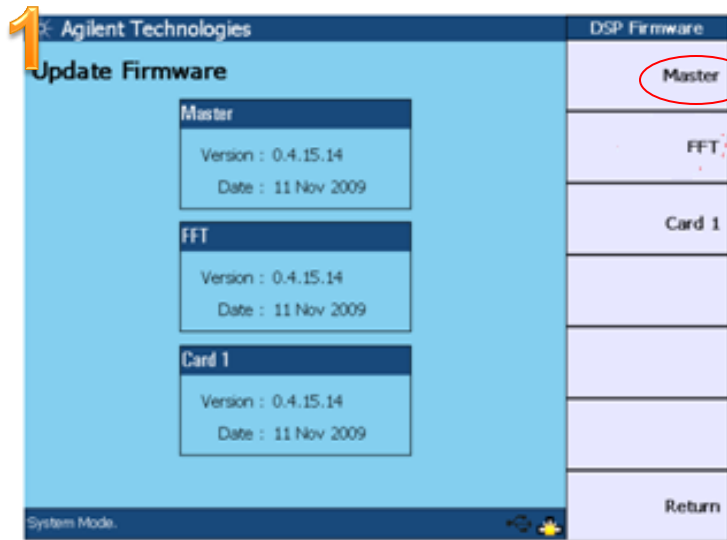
1

Agilent Technologies

DSP Firmware

Update Firmware

Master

Version : 0.4.15.14

Date : 11 Nov 2009

FFT

Version : 0.4.15.14

Date : 11 Nov 2009

Card 1

Version : 0.4.15.14

Date : 11 Nov 2009

Master

FFT

Card 1

Return

System Mode.